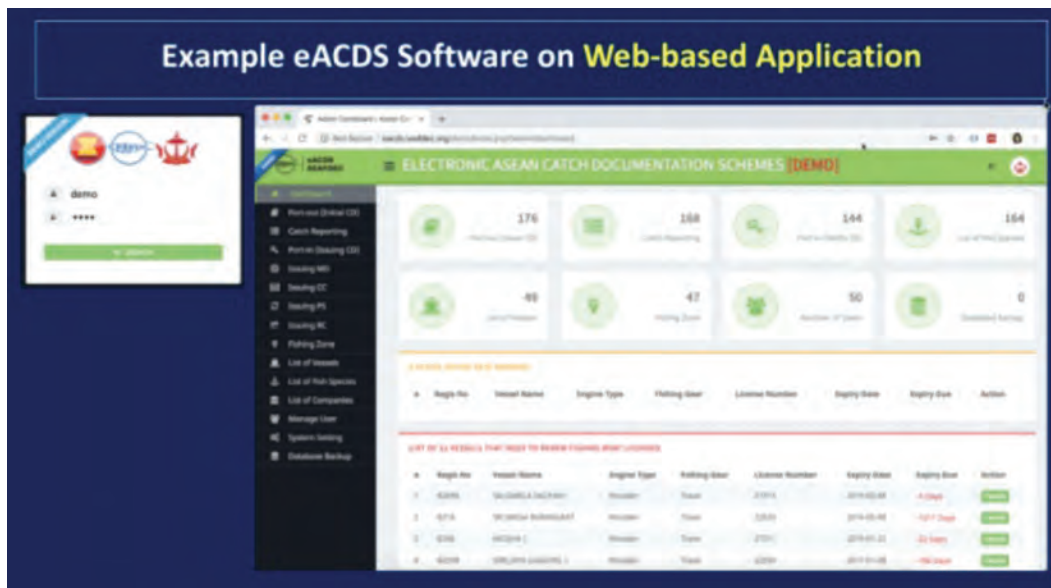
Example eACDS Software on Web-based Application

demo
••••

ELECTRONIC ASEAN CATCH DOCUMENTATION SCHEMES [DEMO]

Dashboard
Port-out (Initial CD)
Catch Reporting
Port-in (Issuing CD)
Issuing MD
Issuing CC
Issuing PS
Issuing RC
Fishing Zone
List of Vessels
List of Fish Species
List of Companies
Manage User
System Setting
Database Backup

176
168
144
164
48
47
50
0

| # | Regis No | Vessel Name | Engine Type | Fishing Gear | License Number | Expiry Date | Expiry Due | Action |
|---|---|---|---|---|---|---|---|---|

| # | Regis No | Vessel Name | Engine Type | Fishing Gear | License Number | Expiry Date | Expiry Due | Action |
|---|---|---|---|---|---|---|---|---|
| 1 | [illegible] | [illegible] | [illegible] | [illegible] | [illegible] | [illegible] | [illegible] | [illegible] |
| 2 | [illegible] | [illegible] | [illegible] | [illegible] | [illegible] | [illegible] | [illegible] | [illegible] |
| 3 | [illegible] | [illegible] | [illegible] | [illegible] | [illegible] | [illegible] | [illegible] | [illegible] |
| 4 | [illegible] | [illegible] | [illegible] | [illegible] | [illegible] | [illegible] | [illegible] | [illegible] |